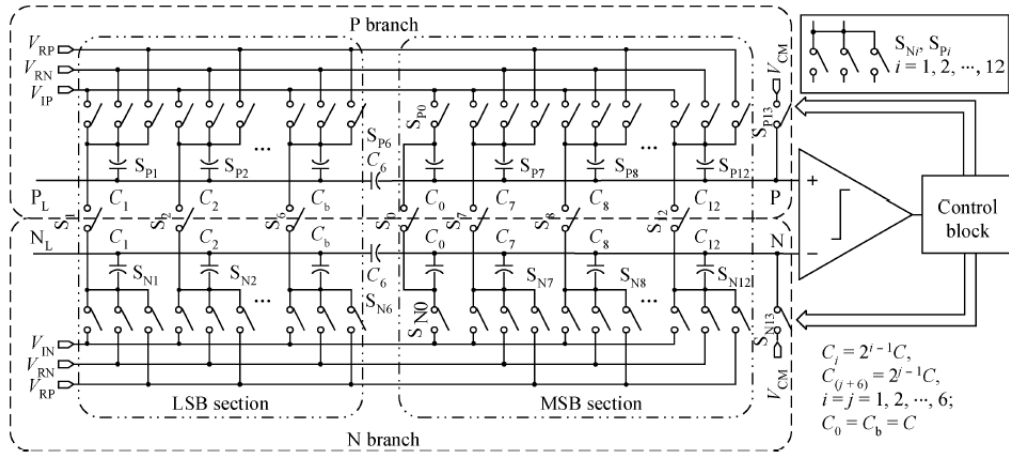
P branch

$V_{RP}$
$V_{RN}$
$V_{IP}$

$S_{P0}$

$V_{CM}$

$S_{Ni}$, $S_{Pi}$
$i = 1, 2, \cdots, 12$

$S_{P13}$

$S_{P1}$ $S_{P2}$ ... $S_{P6}$ $S_{P7}$ $S_{P8}$ ... $S_{P12}$

$C_6$

$P_L$ $C_1$ $C_2$ $C_b$ $C_0$ $C_7$ $C_8$ $C_{12}$ P

+

Control block

$S_1$ $S_2$ $S_6$ $S_0$ $S_7$ $S_8$ $S_{12}$

$N_L$ $C_1$ $C_2$ $C_b$ $C_0$ $C_7$ $C_8$ $C_{12}$ N

−

$S_{N1}$ $S_{N2}$ ... $C_6$ $S_{N7}$ $S_{N8}$ ... $S_{N12}$

$S_{N6}$

$S_{N0}$

$S_{N13}$

$V_{IN}$
$V_{RN}$
$V_{RP}$

LSB section

MSB section

$V_{CM}$

$C_i = 2^{i-1}C$,
$C_{(j+6)} = 2^{j-1}C$,
$i = j = 1, 2, \cdots, 6$;
$C_0 = C_b = C$

N branch